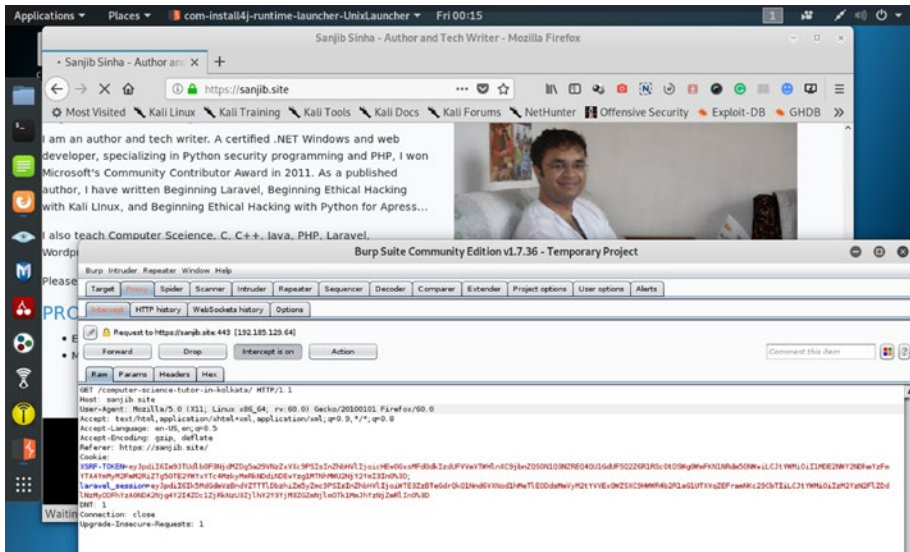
Applications ▾ Places ▾ com-install4j-runtime-launcher-UnixLauncher ▾ Fri 00:15

Sanjib Sinha - Author and Tech Writer - Mozilla Firefox

Sanjib Sinha - Author an ×

https://sanjib.site

Most Visited Kali Linux Kali Training Kali Tools Kali Docs Kali Forums NetHunter Offensive Security Exploit-DB GHDB

I am an author and tech writer. A certified .NET Windows and web developer, specializing in Python security programming and PHP, I won Microsoft's Community Contributor Award in 2011. As a published author, I have written Beginning Laravel, Beginning Ethical Hacking with Kali Linux, and Beginning Ethical Hacking with Python for Apress...

I also teach Computer Science, C, C++, Java, PHP, Laravel, Wordp

Please

PRO

Waitin

Burp Suite Community Edition v1.7.36 - Temporary Project

Burp Intruder Repeater Window Help

Target Proxy Spider Scanner Intruder Repeater Sequencer Decoder Comparer Extender Project options User options Alerts

Intercept HTTP history WebSockets history Options

Request to https://sanjib.site:443 [192.185.129.64]

Forward Drop Intercept is on Action Comment this item

Raw Params Headers Hex

GET /computer-science-tutor-in-kolkata/ HTTP/1.1
Host: sanjib.site
User-Agent: Mozilla/5.0 (X11; Linux x86_64; rv:60.0) Gecko/20100101 Firefox/60.0
Accept: text/html,application/xhtml+xml,application/xml;q=0.9,*/*;q=0.8
Accept-Language: en-US,en;q=0.5
Accept-Encoding: gzip, deflate
Referer: https://sanjib.site/
Cookie:
XSRF-TOKEN=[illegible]
laravel_session=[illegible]
DNT: 1
Connection: close
Upgrade-Insecure-Requests: 1